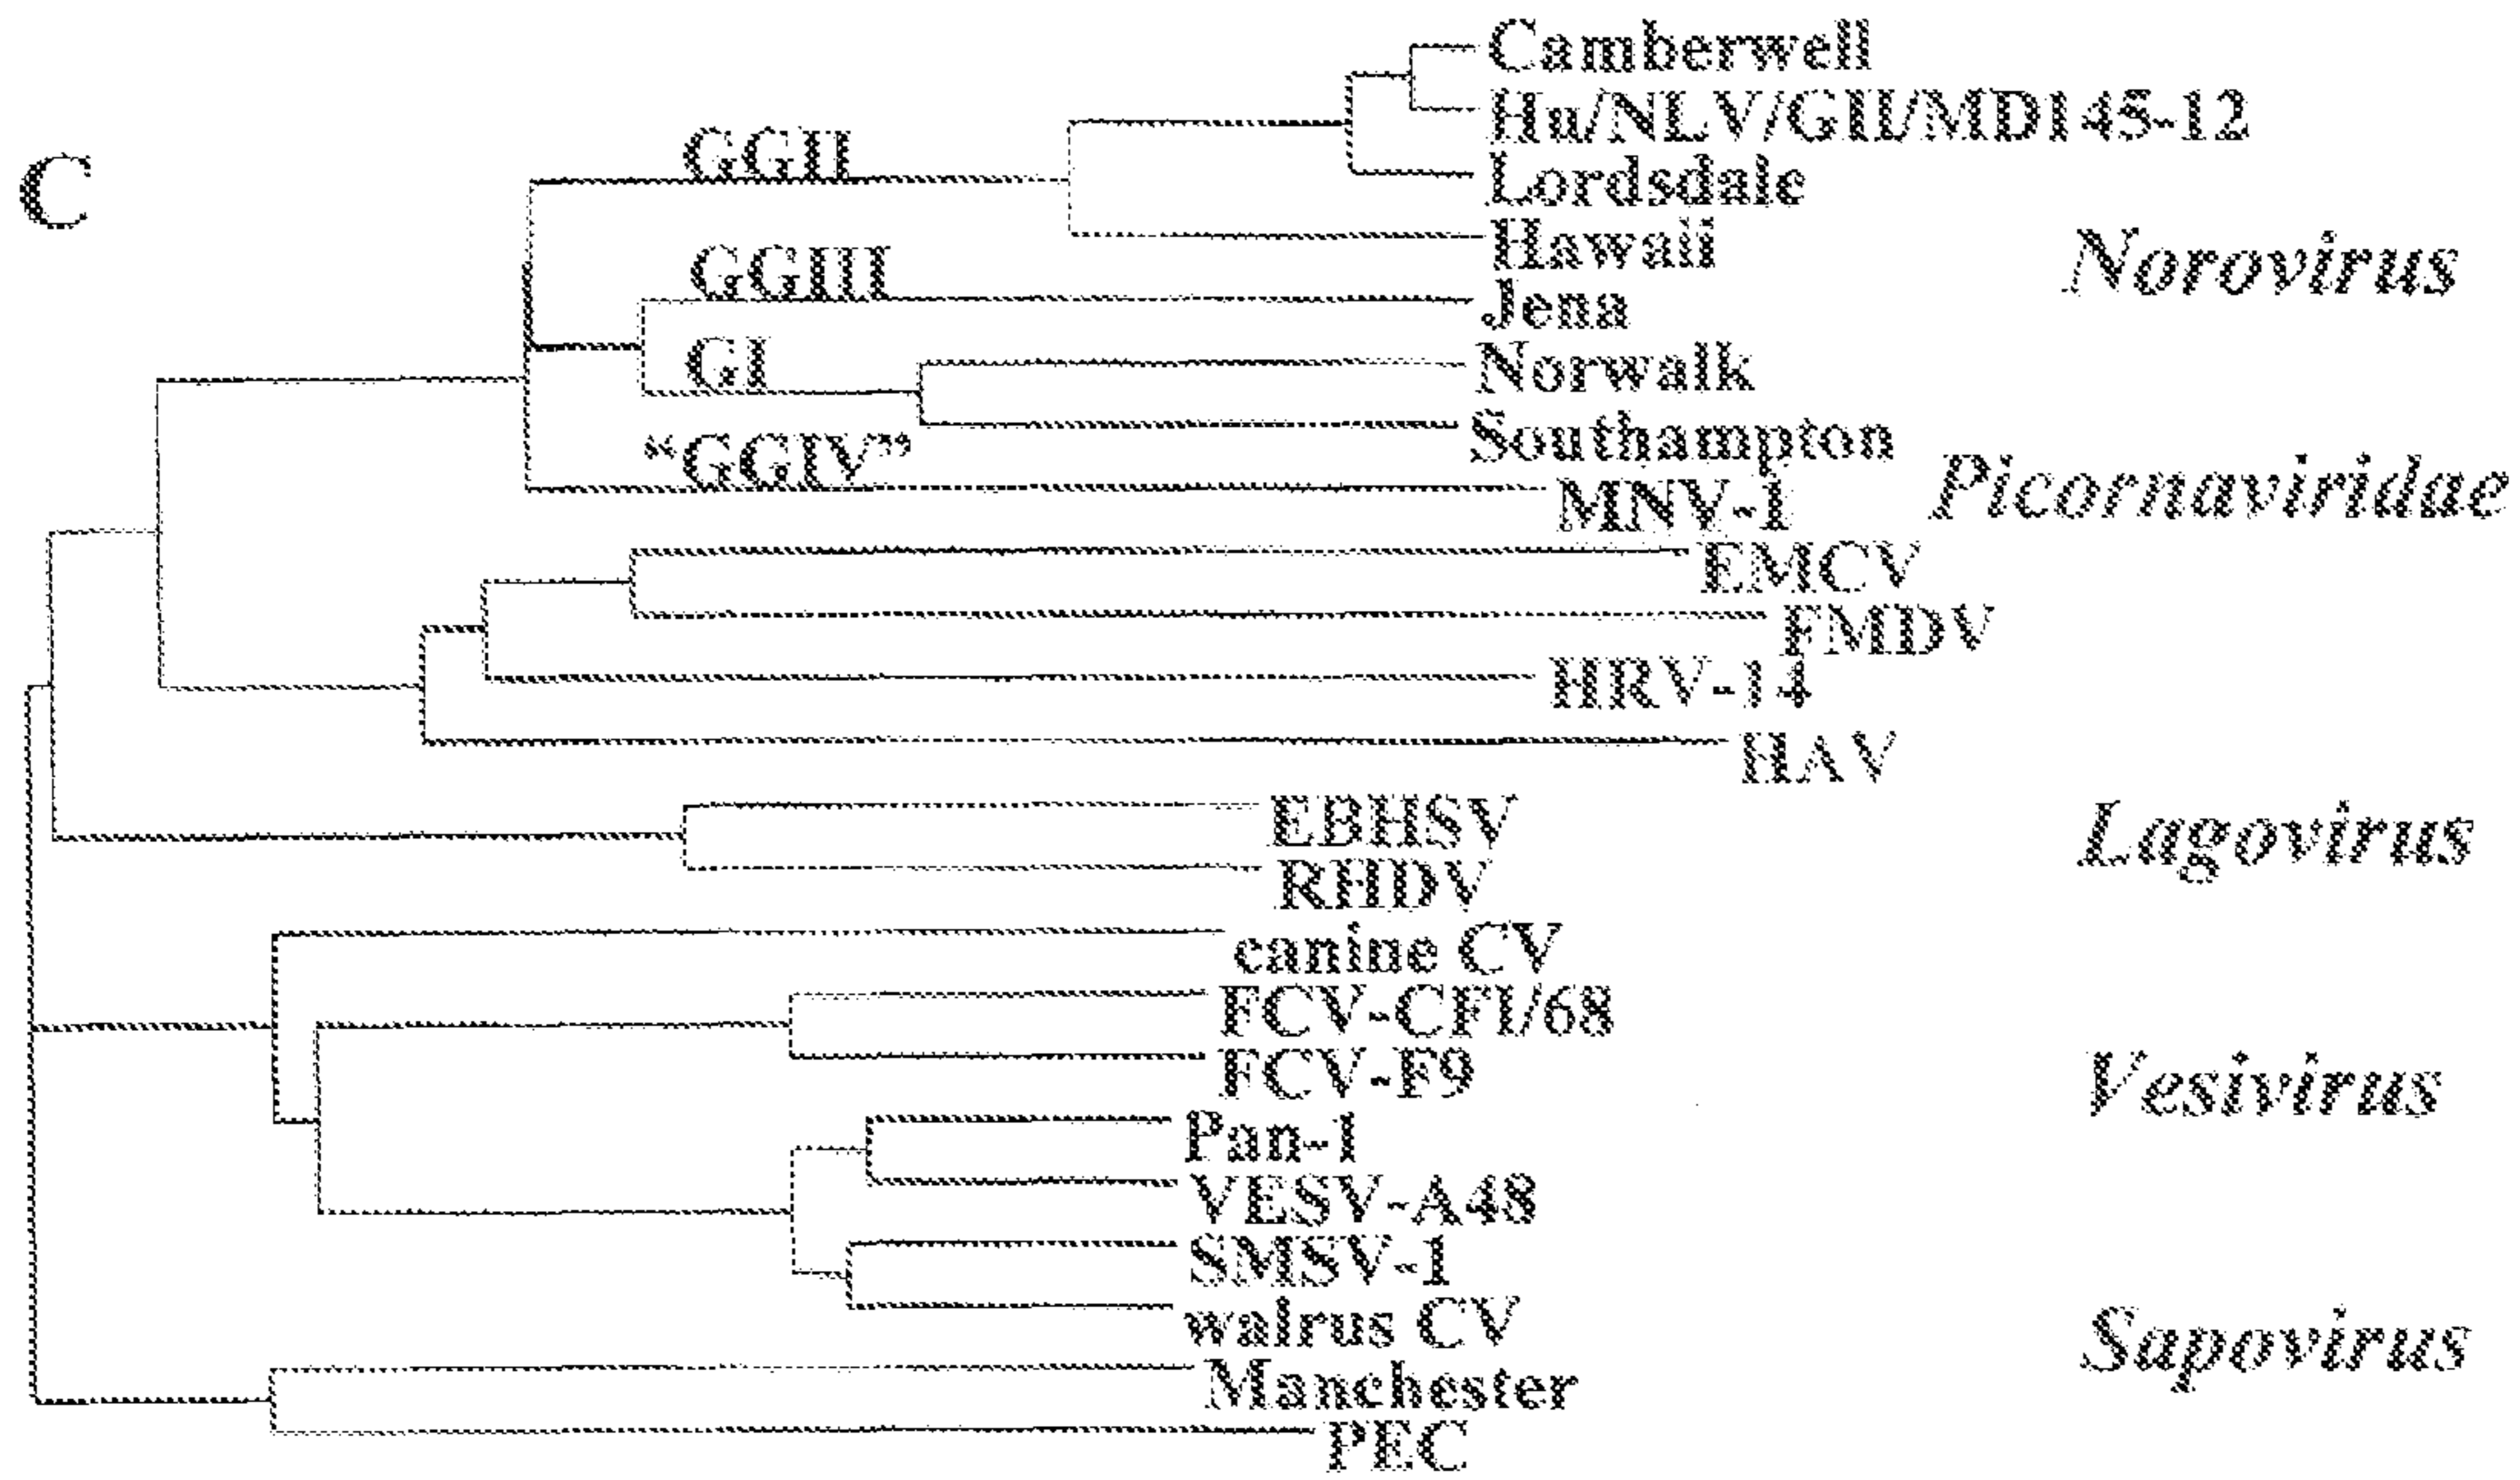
C

Camberwell
Hu/NLV/GII/MD145-12
GGII
Lordsdale
Hawaii
Norovirus
GGIII
Jena
GI
Norwalk
Southampton
"GGIV"
MNV-1
Picornaviridae
EMCV
FMDV
HRV-14
HAV
EBHSV
Lagovirus
RHDV
canine CV
FCV-CFI/68
FCV-F9
Vesivirus
Pan-1
VESV-A48
SMSV-1
walrus CV
Sapovirus
Manchester
PEC